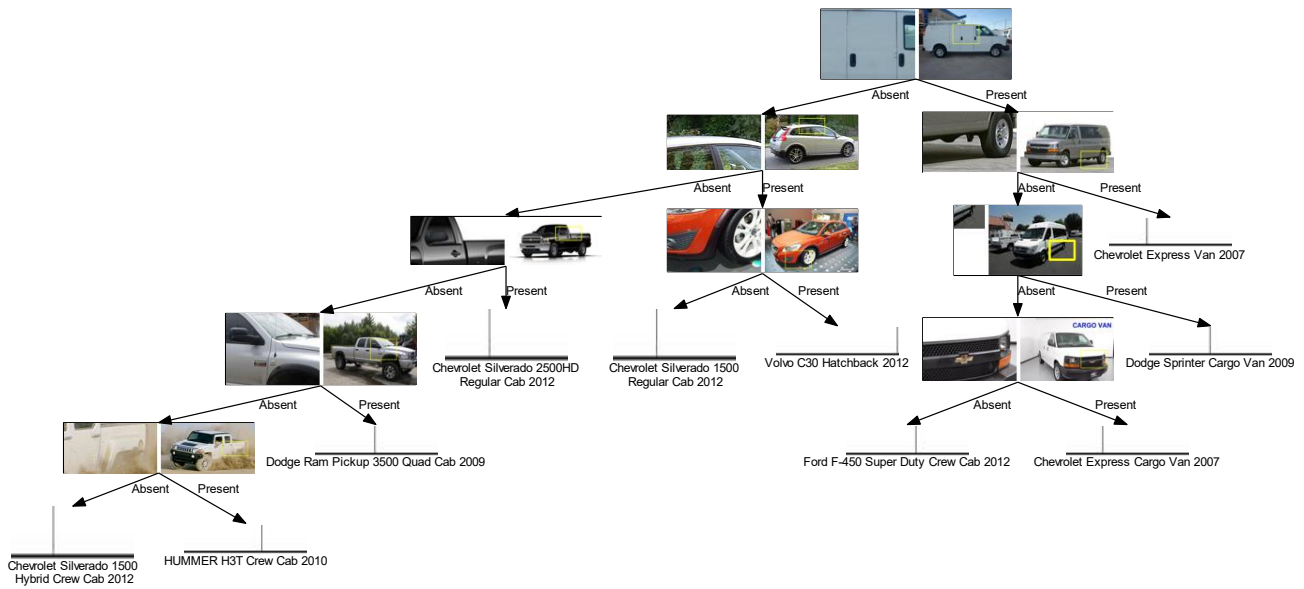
Absent
Present

Absent
Present

Absent
Present

Chevrolet Express Van 2007

Absent
Present

Absent
Present

Absent
Present

Chevrolet Silverado 2500HD Regular Cab 2012

Chevrolet Silverado 1500 Regular Cab 2012

Volvo C30 Hatchback 2012

CARGO VAN

Dodge Sprinter Cargo Van 2009

Absent
Present

Absent
Present

Dodge Ram Pickup 3500 Quad Cab 2009

Ford F-450 Super Duty Crew Cab 2012

Chevrolet Express Cargo Van 2007

Absent
Present

Chevrolet Silverado 1500 Hybrid Crew Cab 2012

HUMMER H3T Crew Cab 2010